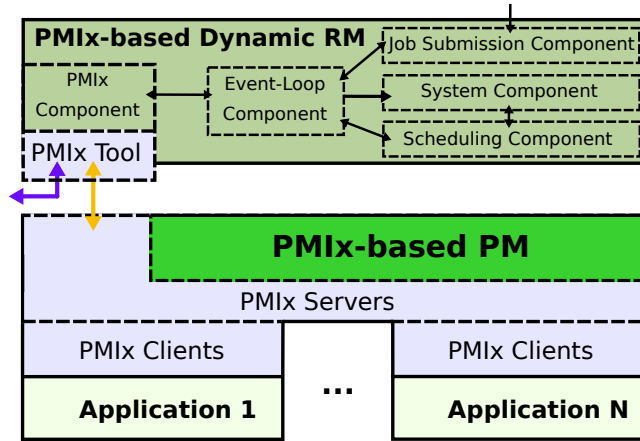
PMIx-based Dynamic RM

PMIx Component

Event-Loop Component

Job Submission Component

System Component

Scheduling Component

PMIx Tool

PMIx-based PM

PMIx Servers

PMIx Clients

PMIx Clients

Application 1

...

Application N